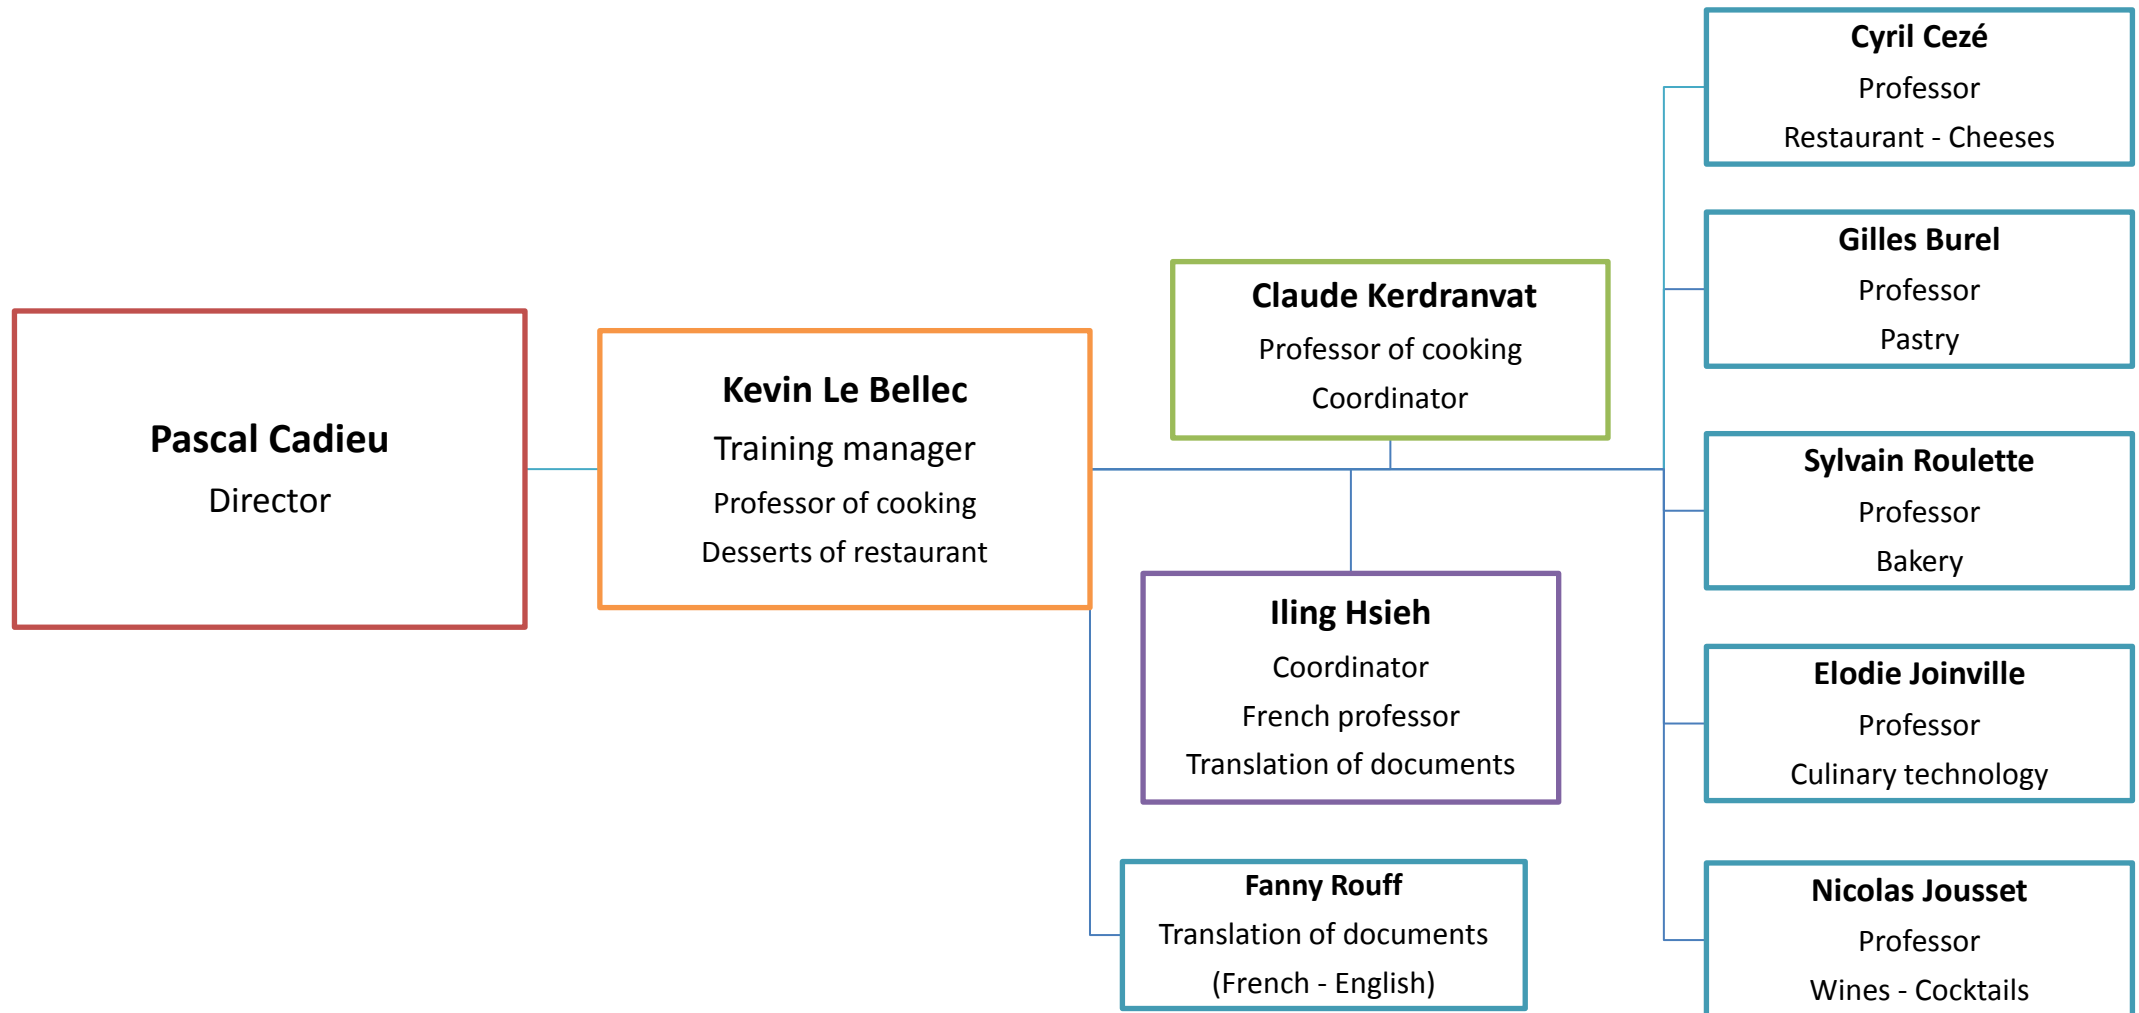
Pascal Cadieu
Director

Kevin Le Bellec
Training manager
Professor of cooking
Desserts of restaurant

Claude Kerdranvat
Professor of cooking
Coordinator

Iling Hsieh
Coordinator
French professor
Translation of documents

Fanny Rouff
Translation of documents
(French - English)

Cyril Cezé
Professor
Restaurant - Cheeses

Gilles Burel
Professor
Pastry

Sylvain Roulette
Professor
Bakery

Elodie Joinville
Professor
Culinary technology

Nicolas Jousset
Professor
Wines - Cocktails